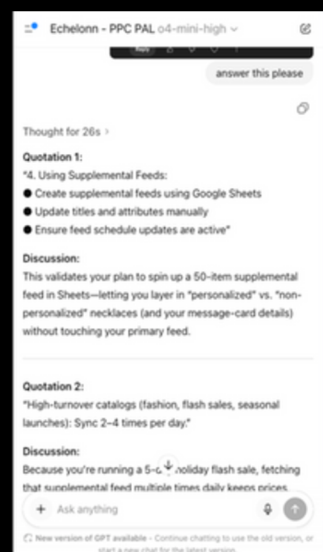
Echelonn - PPC PAL o4-mini-high

answer this please

Thought for 26s >

Quotation 1:
"4. Using Supplemental Feeds:
● Create supplemental feeds using Google Sheets
● Update titles and attributes manually
● Ensure feed schedule updates are active"

Discussion:
This validates your plan to spin up a 50-item supplemental feed in Sheets—letting you layer in "personalized" vs. "non-personalized" necklaces (and your message-card details) without touching your primary feed.

Quotation 2:
"High-turnover catalogs (fashion, flash sales, seasonal launches): Sync 2–4 times per day."

Discussion:
Because you're running a 5-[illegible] holiday flash sale, fetching that supplemental feed multiple times daily keeps prices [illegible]

+ Ask anything

New version of GPT available - Continue chatting to use the old version, or start a new chat for the latest version.